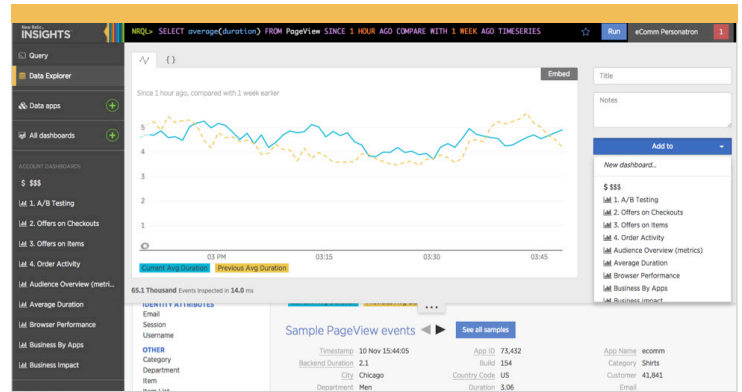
New Relic. INSIGHTS

NRQL> SELECT average(duration) FROM PageView SINCE 1 HOUR AGO COMPARE WITH 1 WEEK AGO TIMESERIES

Run

eComm Personatron

1

Query

Data Explorer

Data apps

All dashboards

ACCOUNT DASHBOARDS

$ $$$

1. A/B Testing

2. Offers on Checkouts

3. Offers on Items

4. Order Activity

Audience Overview (metri...

Average Duration

Browser Performance

Business By Apps

Business Impact

Embed

Since 1 hour ago, compared with 1 week earlier

5

4

3

2

1

0

03 PM

03:15

03:30

03:45

Current Avg Duration

Previous Avg Duration

65.1 Thousand Events Inspected in 14.0 ms

Title

Notes

Add to

New dashboard...

$ $$$

1. A/B Testing

2. Offers on Checkouts

3. Offers on Items

4. Order Activity

Audience Overview (metrics)

Average Duration

Browser Performance

Business By Apps

Business Impact

IDENTITY ATTRIBUTES

Email

Session

Username

OTHER

Category

Department

Item

Sample PageView events

See all samples

| Timestamp | 10 Nov 15:44:05 | App ID | 73,432 | App Name | ecomm |
|---|---|---|---|---|---|
| Backend Duration | 2.1 | Build | 154 | Category | Shirts |
| City | Chicago | Country Code | US | Customer | 41,841 |
| Department | Men | Duration | 3.06 | Email | |